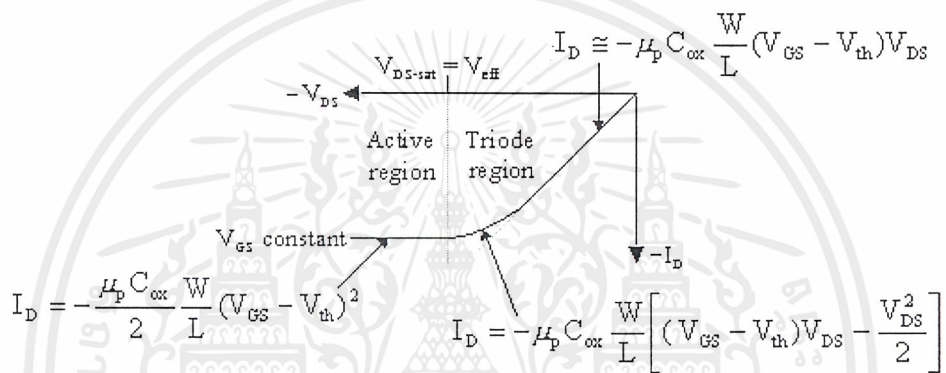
$I_D \cong -\mu_p C_{ox} \frac{W}{L}(V_{GS} - V_{th})V_{DS}$

$V_{DS\text{-sat}} = V_{eff}$

$-V_{DS}$

Active region

Triode region

$V_{GS}$ constant

$-I_D$

$I_D = -\frac{\mu_p C_{ox}}{2} \frac{W}{L}(V_{GS} - V_{th})^2$

$I_D = -\mu_p C_{ox} \frac{W}{L}\left[(V_{GS} - V_{th})V_{DS} - \frac{V_{DS}^2}{2}\right]$